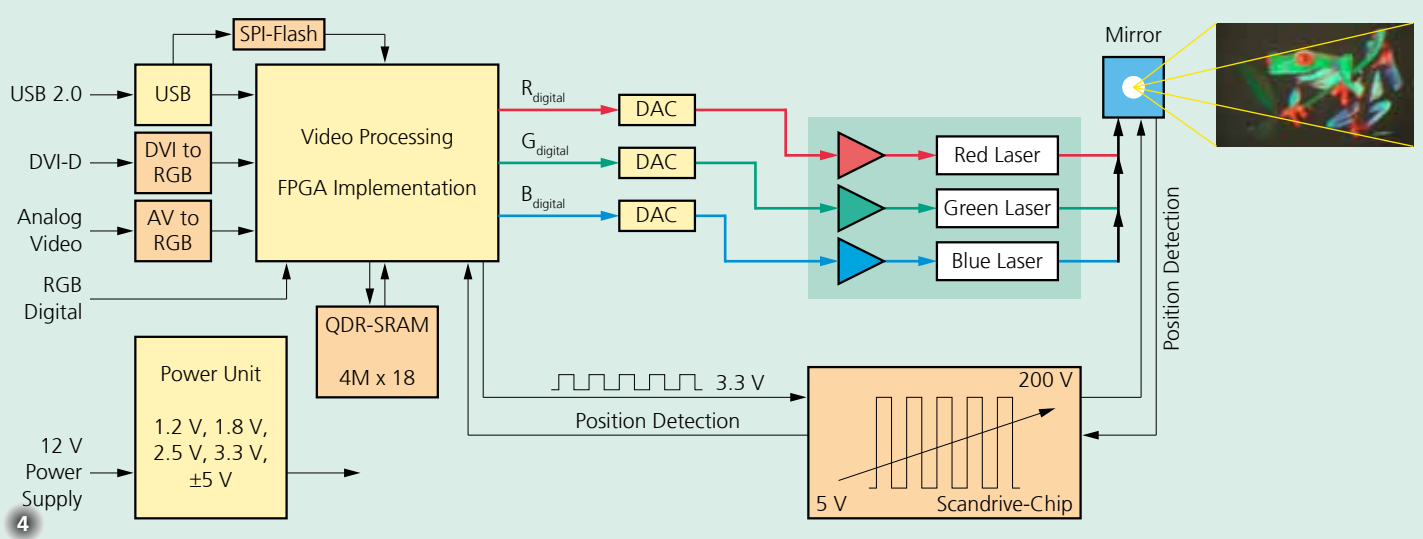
SPI-Flash

USB 2.0

USB

DVI-D

DVI to RGB

Analog Video

AV to RGB

RGB Digital

Video Processing

FPGA Implementation

$R_{digital}$

$G_{digital}$

$B_{digital}$

DAC

DAC

DAC

Red Laser

Green Laser

Blue Laser

Mirror

Position Detection

QDR-SRAM

4M x 18

Power Unit

1.2 V, 1.8 V, 2.5 V, 3.3 V, ±5 V

12 V Power Supply

3.3 V

Position Detection

200 V

5 V

Scandrive-Chip

4